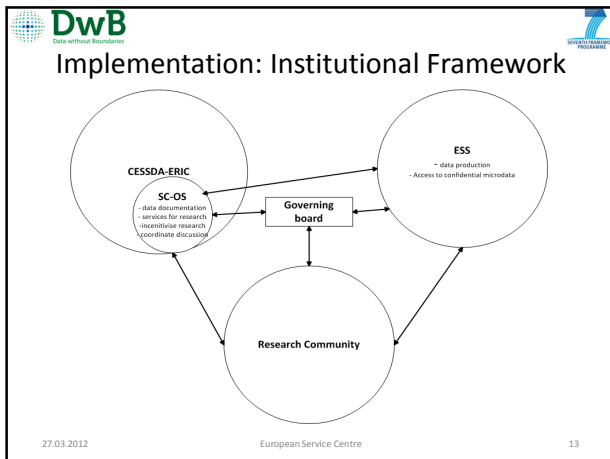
DwB
Data without Boundaries

SEVENTH FRAMEWORK PROGRAMME

Implementation: Institutional Framework

CESSDA-ERIC

SC-OS
- data documentation
- services for research
-incenitivise research
- coordinate discussion

ESS
- data production
- Access to confidential microdata

Governing board

Research Community

27.03.2012

European Service Centre

13